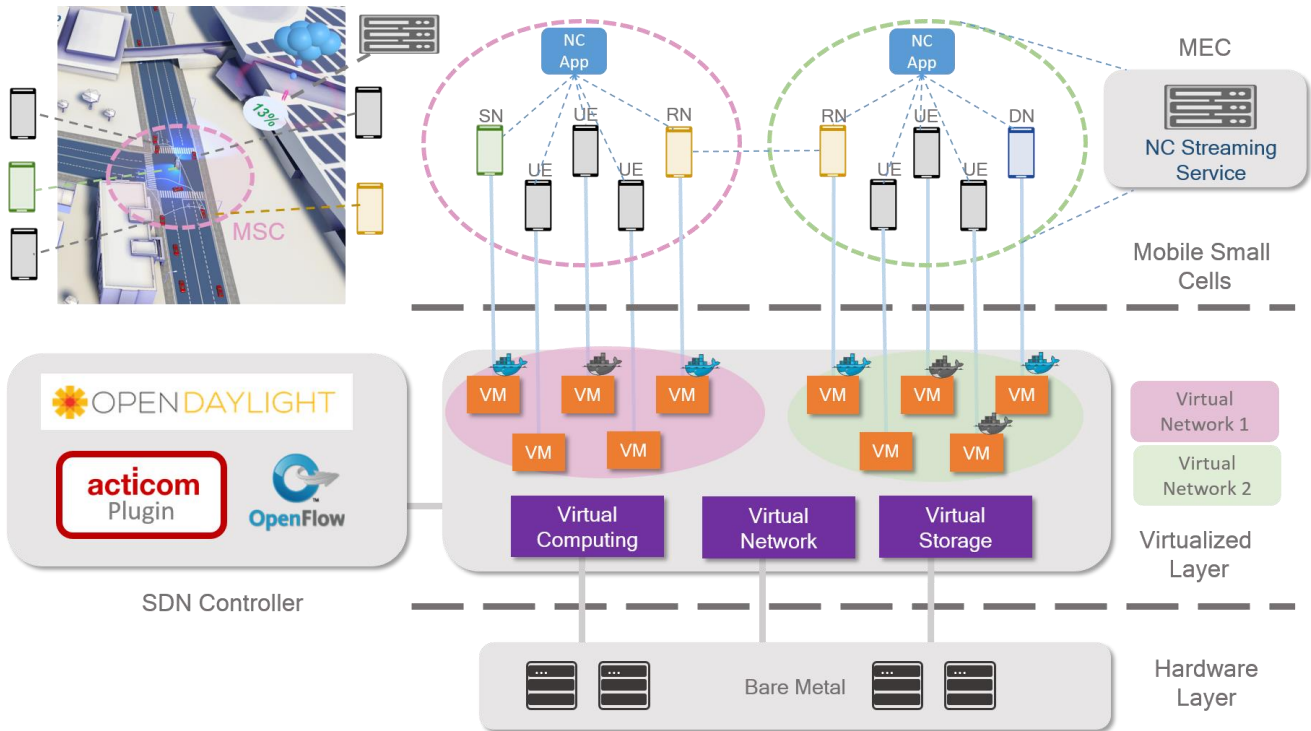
13%

MSC

NC App

SN

UE

UE

UE

RN

NC App

RN

UE

UE

UE

DN

MEC

NC Streaming Service

Mobile Small Cells

OPENDAYLIGHT

acticom Plugin

OpenFlow

SDN Controller

VM

VM

VM

VM

VM

VM

VM

VM

VM

VM

Virtual Computing

Virtual Network

Virtual Storage

Virtual Network 1

Virtual Network 2

Virtualized Layer

Bare Metal

Hardware Layer